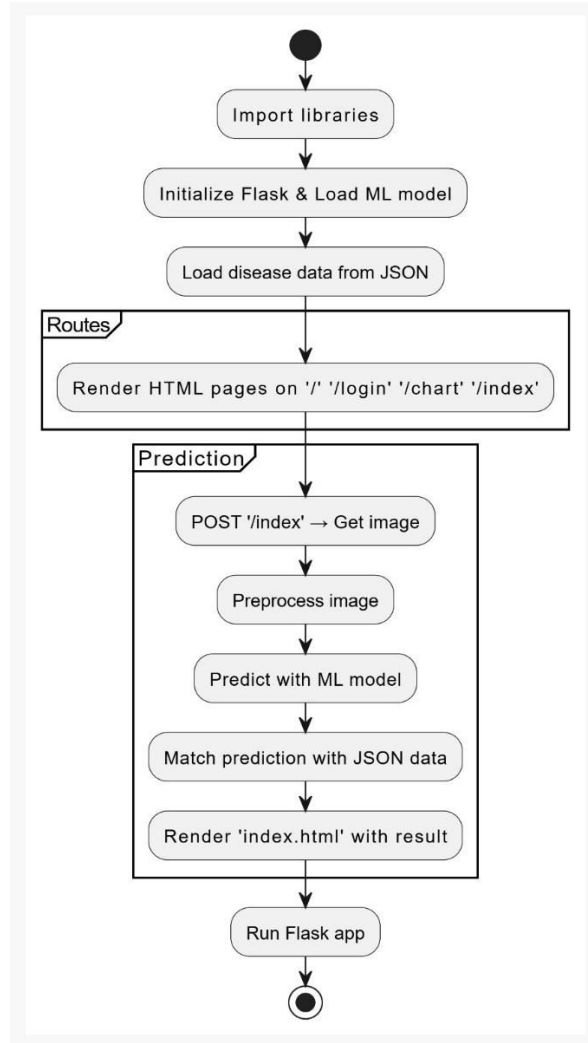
Import libraries

Initialize Flask & Load ML model

Load disease data from JSON

Routes

Render HTML pages on '/' '/login' '/chart' '/index'

Prediction

POST '/index' → Get image

Preprocess image

Predict with ML model

Match prediction with JSON data

Render 'index.html' with result

Run Flask app